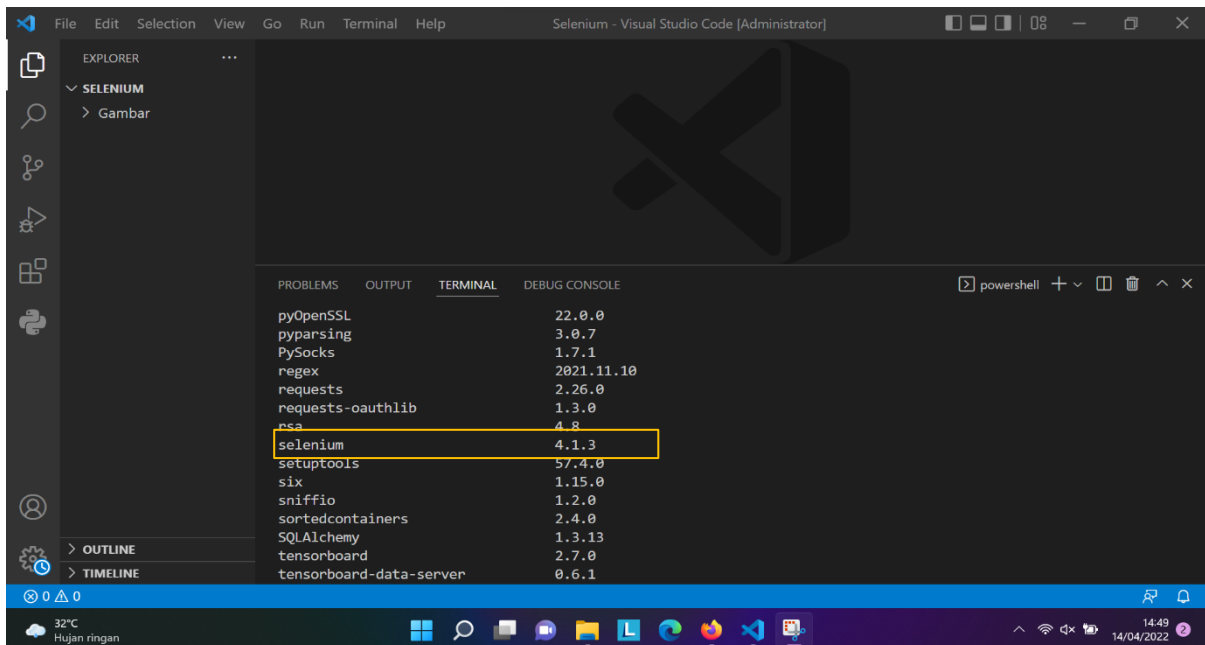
File Edit Selection View Go Run Terminal Help

Selenium - Visual Studio Code [Administrator]

EXPLORER ···

SELENIUM

Gambar

PROBLEMS OUTPUT TERMINAL DEBUG CONSOLE

powershell

| | |
|---|---|
| pyOpenSSL | 22.0.0 |
| pyparsing | 3.0.7 |
| PySocks | 1.7.1 |
| regex | 2021.11.10 |
| requests | 2.26.0 |
| requests-oauthlib | 1.3.0 |
| rsa | 4.8 |
| selenium | 4.1.3 |
| setuptools | 57.4.0 |
| six | 1.15.0 |
| sniffio | 1.2.0 |
| sortedcontainers | 2.4.0 |
| SQLAlchemy | 1.3.13 |
| tensorboard | 2.7.0 |
| tensorboard-data-server | 0.6.1 |

OUTLINE

TIMELINE

⊗ 0 ⚠ 0

32°C
Hujan ringan

14:49
14/04/2022

2